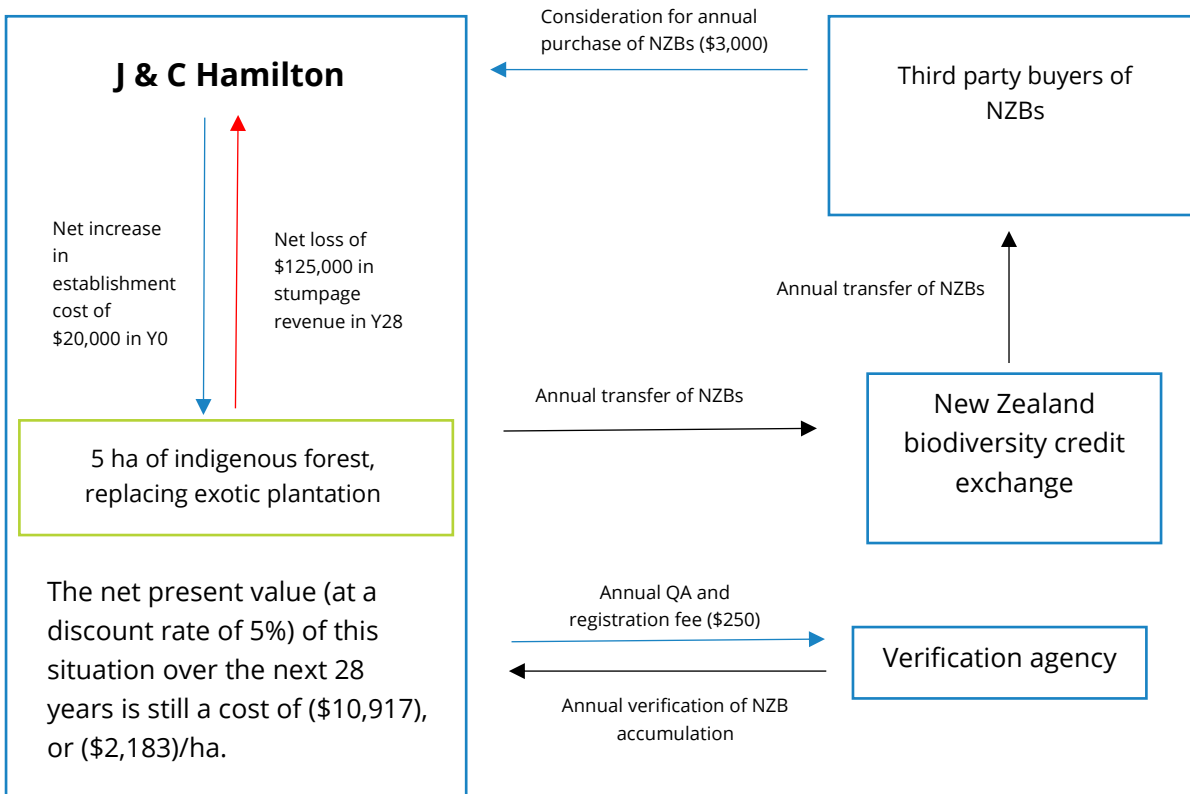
J & C Hamilton

Net increase in establishment cost of \$20,000 in Y0

Net loss of \$125,000 in stumpage revenue in Y28

5 ha of indigenous forest, replacing exotic plantation

The net present value (at a discount rate of 5%) of this situation over the next 28 years is still a cost of (\$10,917), or (\$2,183)/ha.

Consideration for annual purchase of NZBs (\$3,000)

Third party buyers of NZBs

Annual transfer of NZBs

Annual transfer of NZBs

New Zealand biodiversity credit exchange

Annual QA and registration fee (\$250)

Verification agency

Annual verification of NZB accumulation